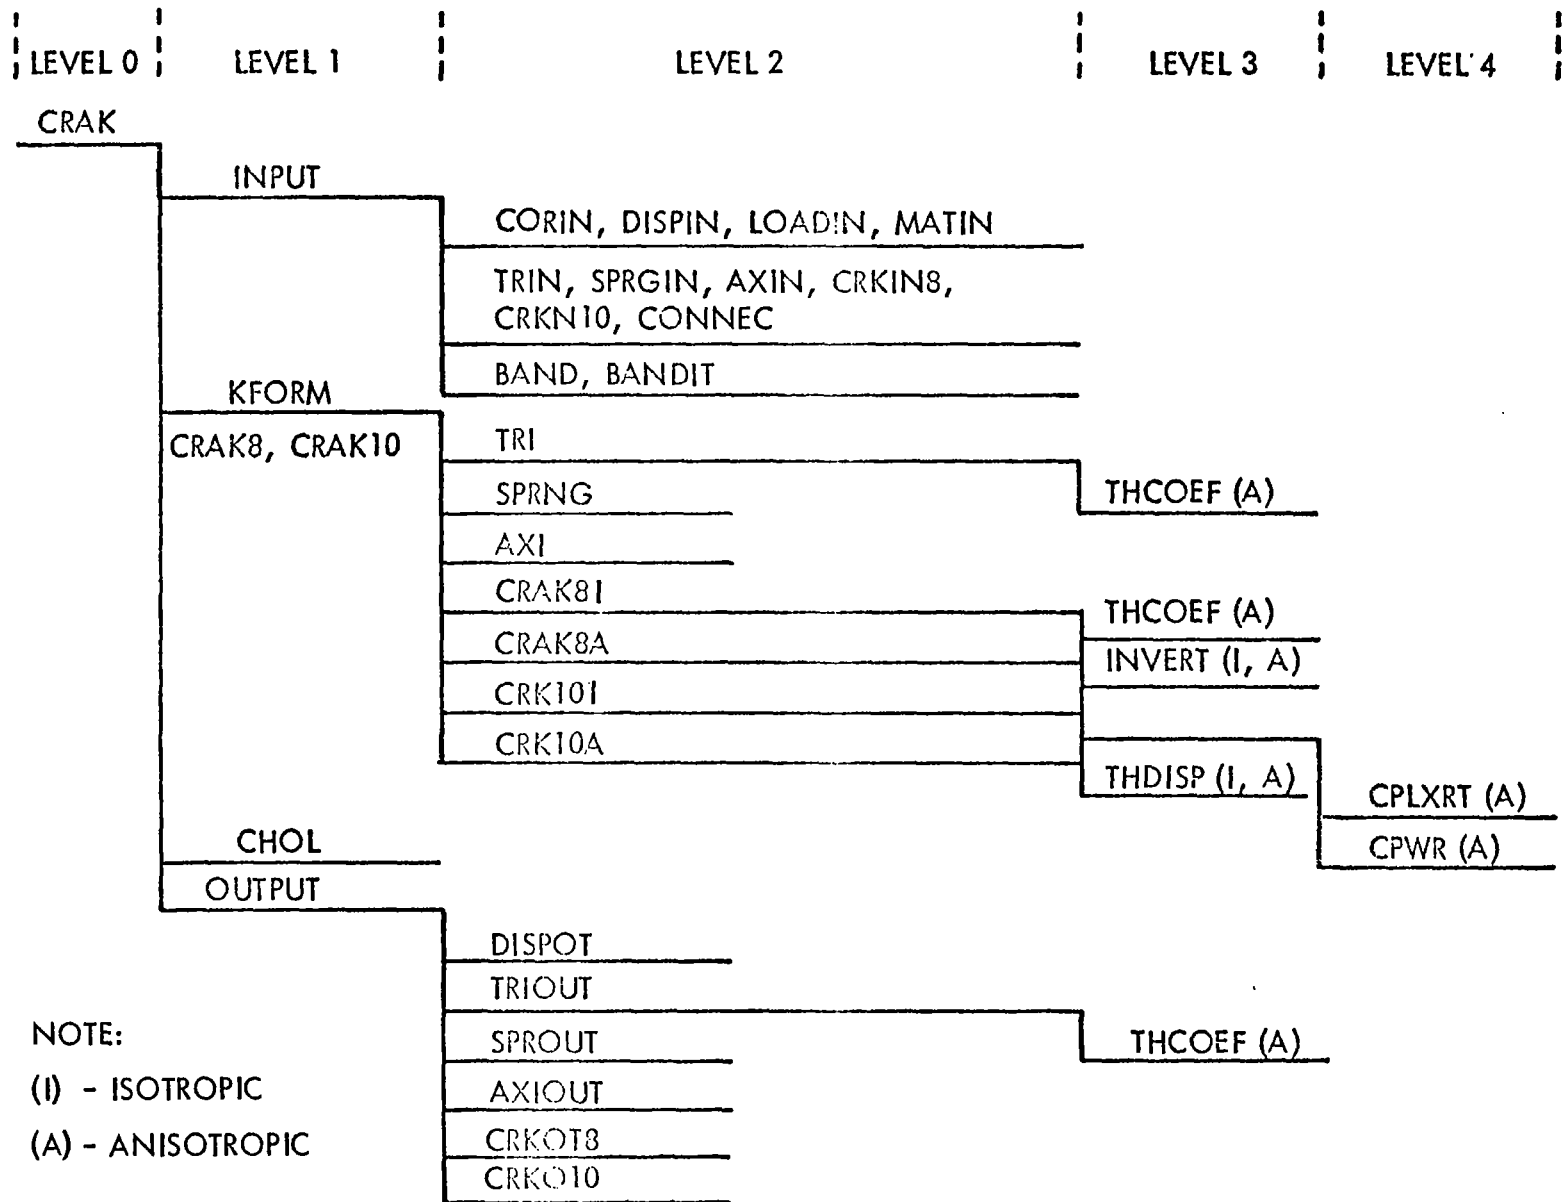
LEVEL 0 LEVEL 1 LEVEL 2 LEVEL 3 LEVEL 4

CRAK

INPUT

CORIN, DISPIN, LOADIN, MATIN

TRIN, SPRGIN, AXIN, CRKIN8, CRKN10, CONNEC

BAND, BANDIT

KFORM

CRAK8, CRAK10

TRI

SPRNG

THCOEF (A)

AXI

CRAK8I

THCOEF (A)

CRAK8A

INVERT (I, A)

CRK10I

CRK10A

THDISP (I, A)

CPLXRT (A)

CPWR (A)

CHOL

OUTPUT

DISPOT

TRIOUT

SPROUT

THCOEF (A)

AXIOUT

CRKOT8

CRKO10

NOTE:
(I) - ISOTROPIC
(A) - ANISOTROPIC